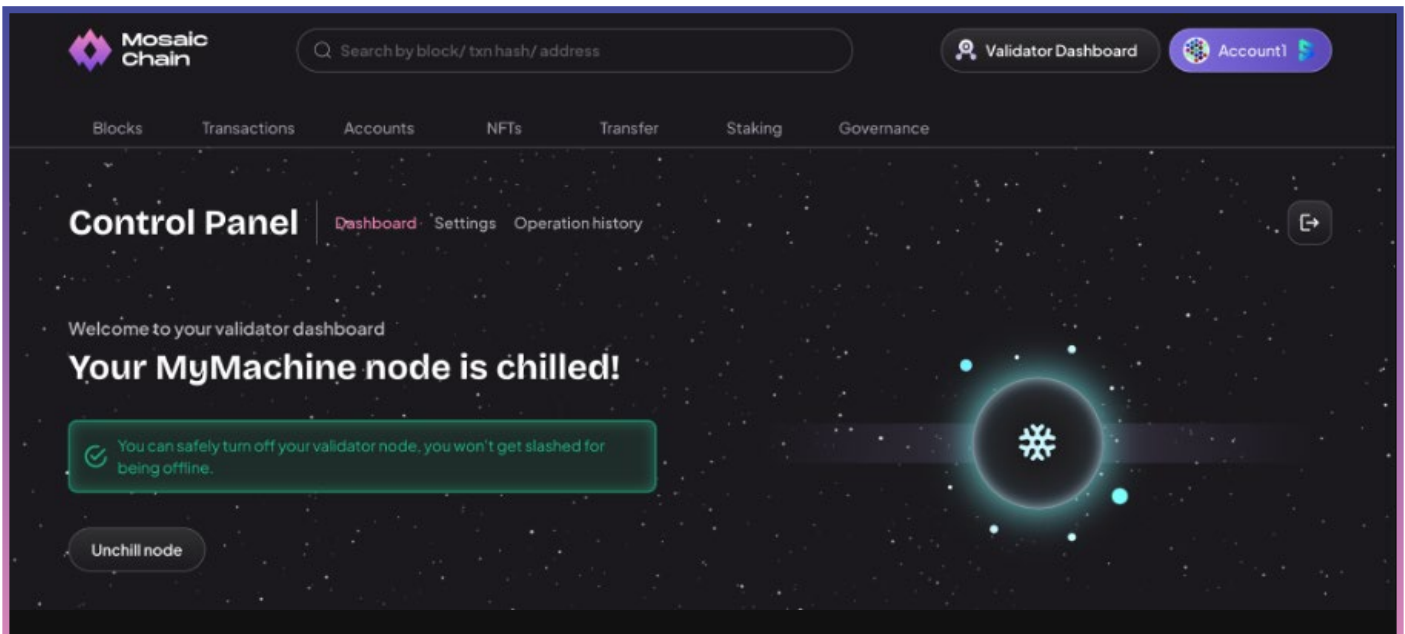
Mosaic Chain

Search by block/ txn hash/ address

Validator Dashboard

Account1

Blocks Transactions Accounts NFTs Transfer Staking Governance

Control Panel

Dashboard Settings Operation history

Welcome to your validator dashboard

Your MyMachine node is chilled!

You can safely turn off your validator node, you won't get slashed for being offline.

Unchill node